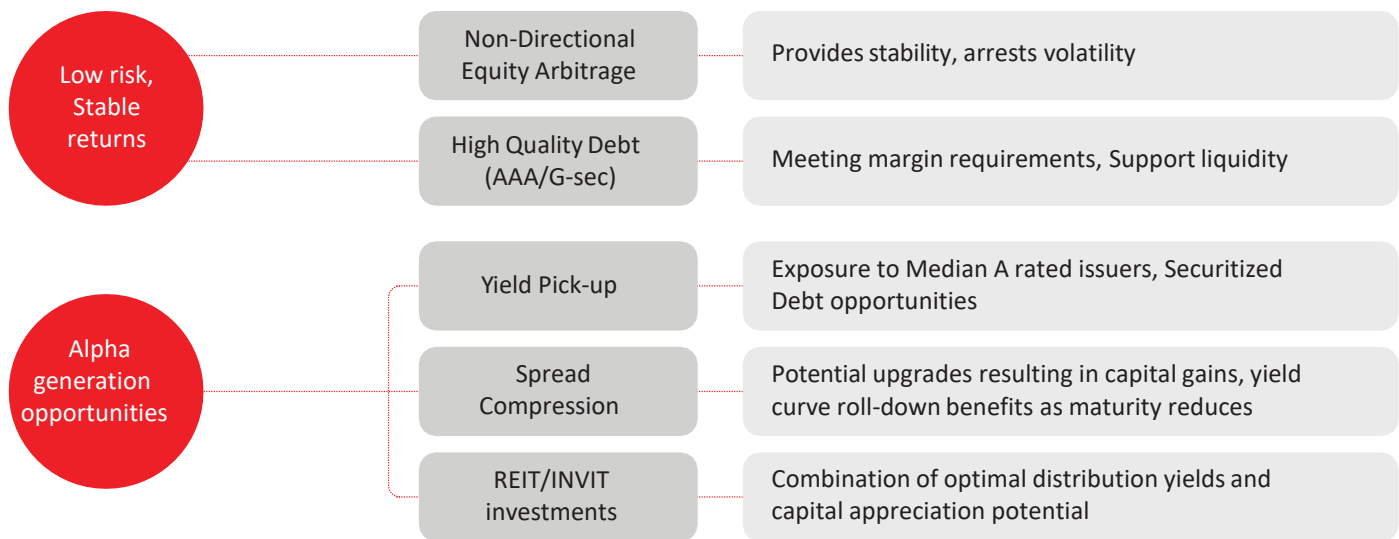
Low risk, Stable returns

Non-Directional Equity Arbitrage

Provides stability, arrests volatility

High Quality Debt (AAA/G-sec)

Meeting margin requirements, Support liquidity

Alpha generation opportunities

Yield Pick-up

Exposure to Median A rated issuers, Securitized Debt opportunities

Spread Compression

Potential upgrades resulting in capital gains, yield curve roll-down benefits as maturity reduces

REIT/INVIT investments

Combination of optimal distribution yields and capital appreciation potential